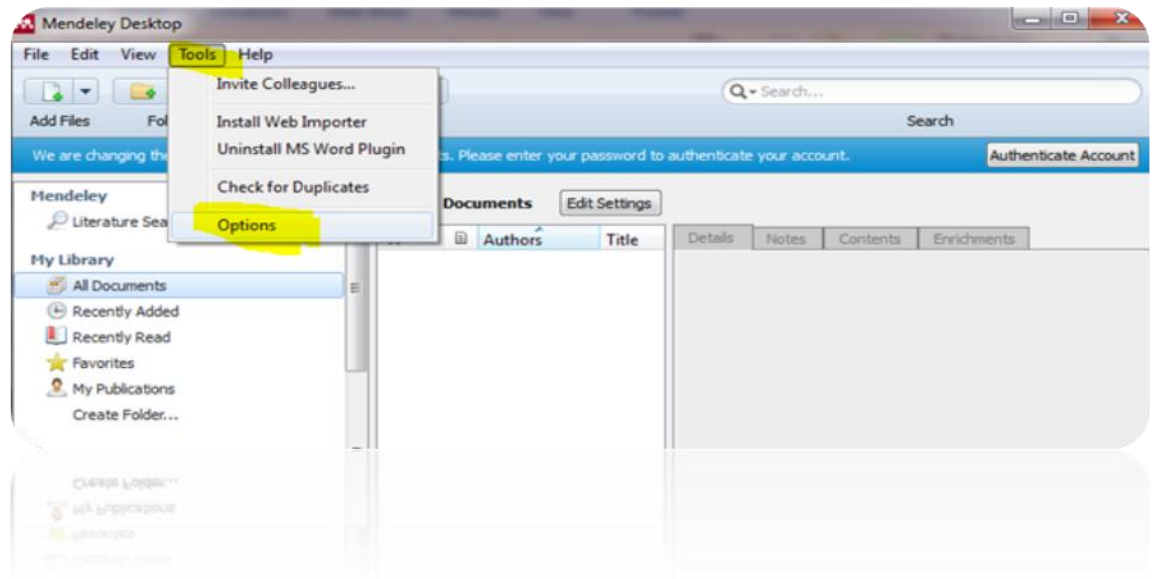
Mendeley Desktop

File Edit View Tools Help

Invite Colleagues...

Install Web Importer
Uninstall MS Word Plugin

Check for Duplicates

Options

Q▾ Search...

Add Files Fol

Search

We are changing the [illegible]s. Please enter your password to authenticate your account.

Authenticate Account

Mendeley
Literature Sea

My Library
All Documents
Recently Added
Recently Read
Favorites
My Publications
Create Folder...

Documents Edit Settings

Authors Title

Details Notes Contents Enrichments